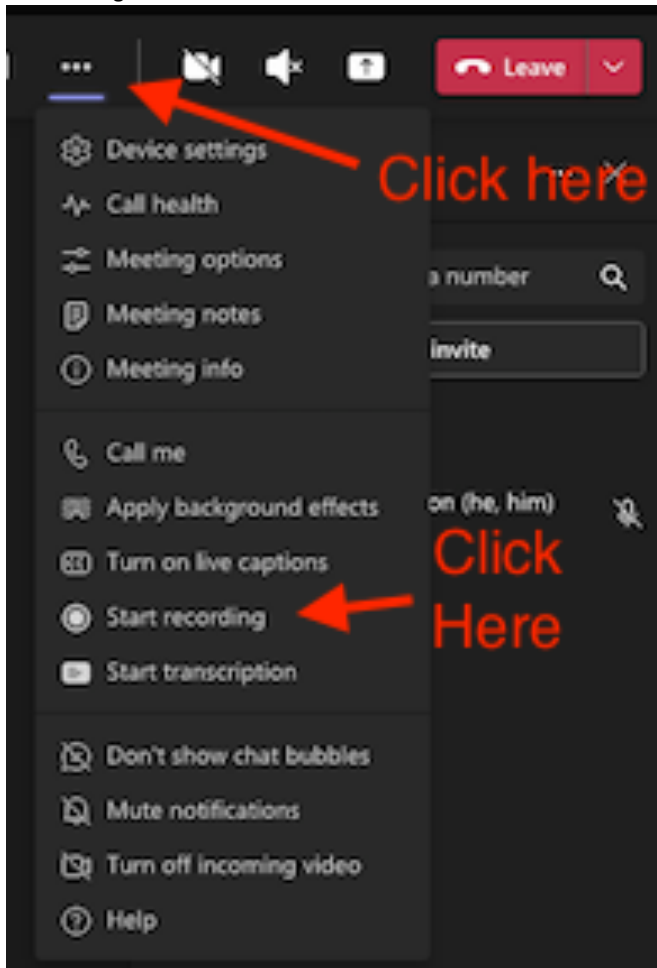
...

Leave

Device settings
Call health
Meeting options
Meeting notes
Meeting info

Click here

a number

invite

Call me
Apply background effects
Turn on live captions
Start recording
Start transcription

on (he, him)

Click Here

Don't show chat bubbles
Mute notifications
Turn off incoming video
Help